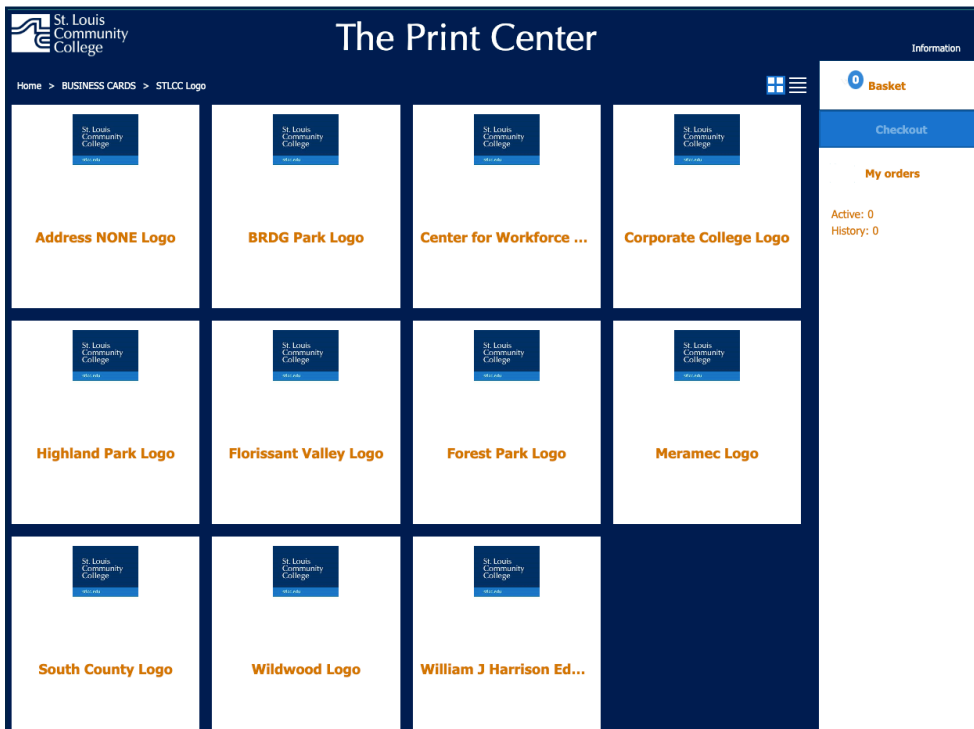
St. Louis Community College

The Print Center

Information

Home > BUSINESS CARDS > STLCC Logo

0 Basket

Checkout

My orders

Active: 0
History: 0

St. Louis Community College
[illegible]
Address NONE Logo

St. Louis Community College
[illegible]
BRDG Park Logo

St. Louis Community College
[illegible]
Center for Workforce ...

St. Louis Community College
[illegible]
Corporate College Logo

St. Louis Community College
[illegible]
Highland Park Logo

St. Louis Community College
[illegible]
Florissant Valley Logo

St. Louis Community College
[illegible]
Forest Park Logo

St. Louis Community College
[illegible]
Meramec Logo

St. Louis Community College
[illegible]
South County Logo

St. Louis Community College
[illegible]
Wildwood Logo

St. Louis Community College
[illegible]
William J Harrison Ed...